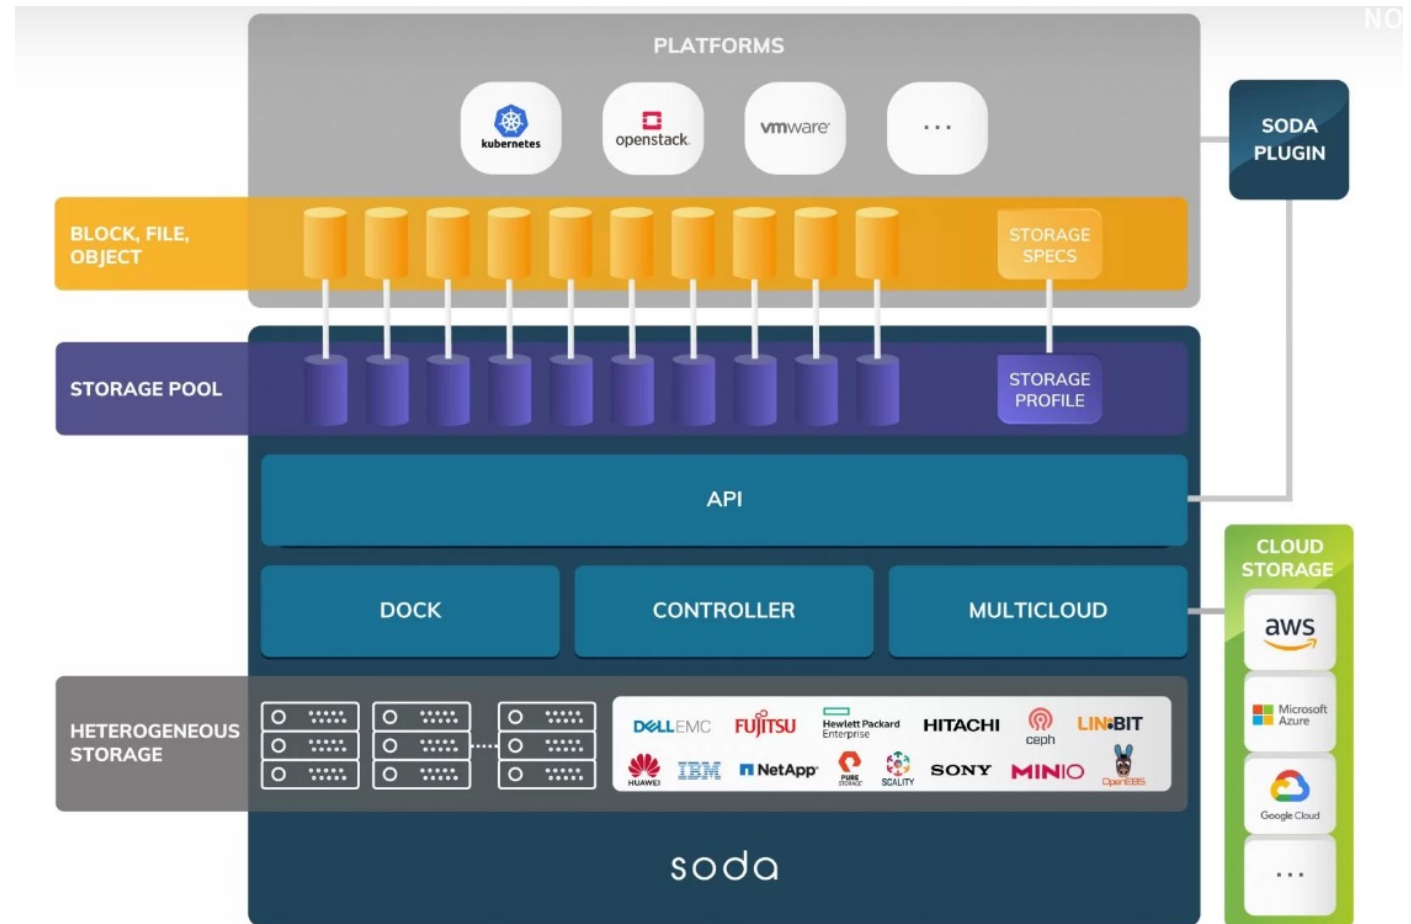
NO

PLATFORMS

kubernetes

openstack

vmware

...

SODA PLUGIN

BLOCK, FILE, OBJECT

STORAGE SPECS

STORAGE POOL

STORAGE PROFILE

API

DOCK

CONTROLLER

MULTICLOUD

CLOUD STORAGE

aws

Microsoft Azure

Google Cloud

...

HETEROGENEOUS STORAGE

DELLEMC FUJITSU Hewlett Packard Enterprise HITACHI ceph LINBIT

HUAWEI IBM NetApp PURE STORAGE SCALITY SONY MINIO OpenEBS

soda